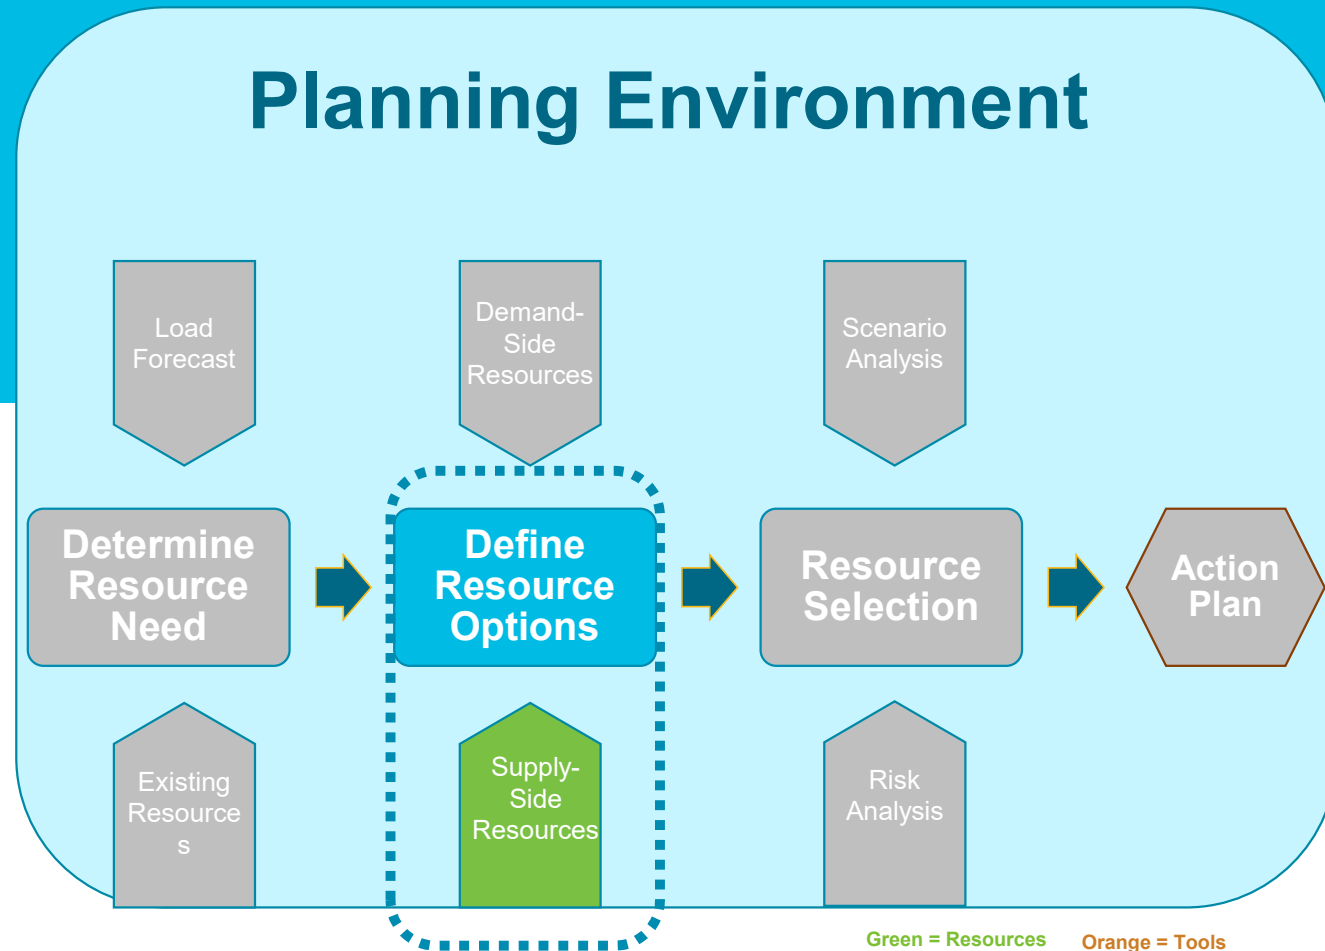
Planning Environment

Load Forecast

Demand-Side Resources

Scenario Analysis

Determine Resource Need

Define Resource Options

Resource Selection

Action Plan

Existing Resource s

Supply-Side Resources

Risk Analysis

Green = Resources

Orange = Tools